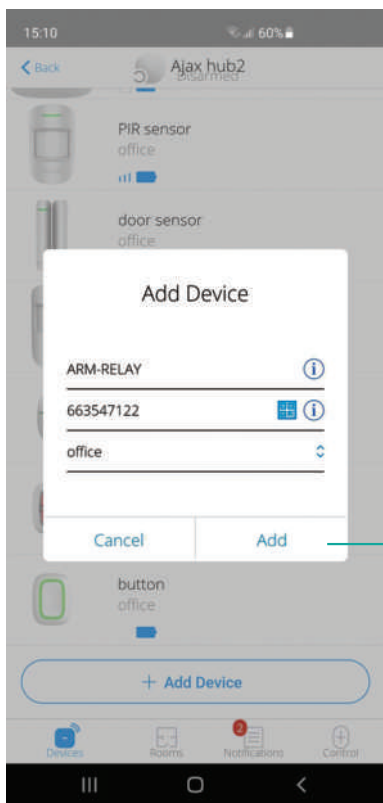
15:10

60%

Back

Ajax hub2

Disarmed

PIR sensor

office

door sensor

office

Add Device

ARM-RELAY

663547122

office

Cancel

Add

button

office

+ Add Device

Devices

Rooms

2

Notifications

Control